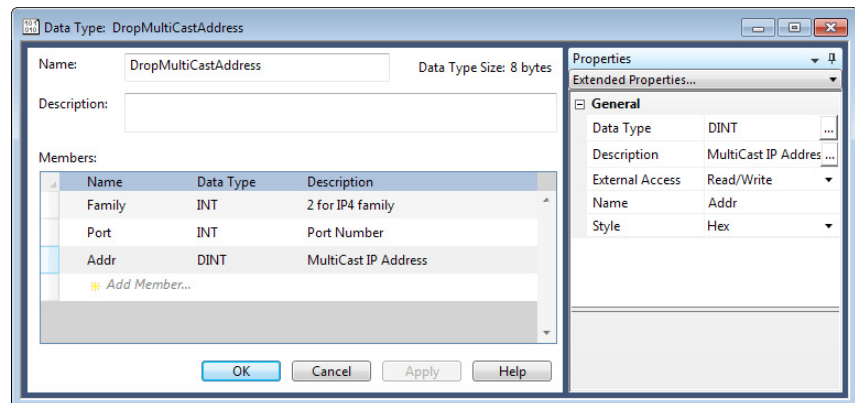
Data Type: DropMultiCastAddress

Name: DropMultiCastAddress

Data Type Size: 8 bytes

Description:

Members:

| Name | Data Type | Description |
|---|---|---|
| Family | INT | 2 for IP4 family |
| Port | INT | Port Number |
| Addr | DINT | MultiCast IP Address |
| Add Member... | | |

OK Cancel Apply Help

Properties

Extended Properties...

General

| | |
|---|---|
| Data Type | DINT |
| Description | MultiCast IP Addres |
| External Access | Read/Write |
| Name | Addr |
| Style | Hex |